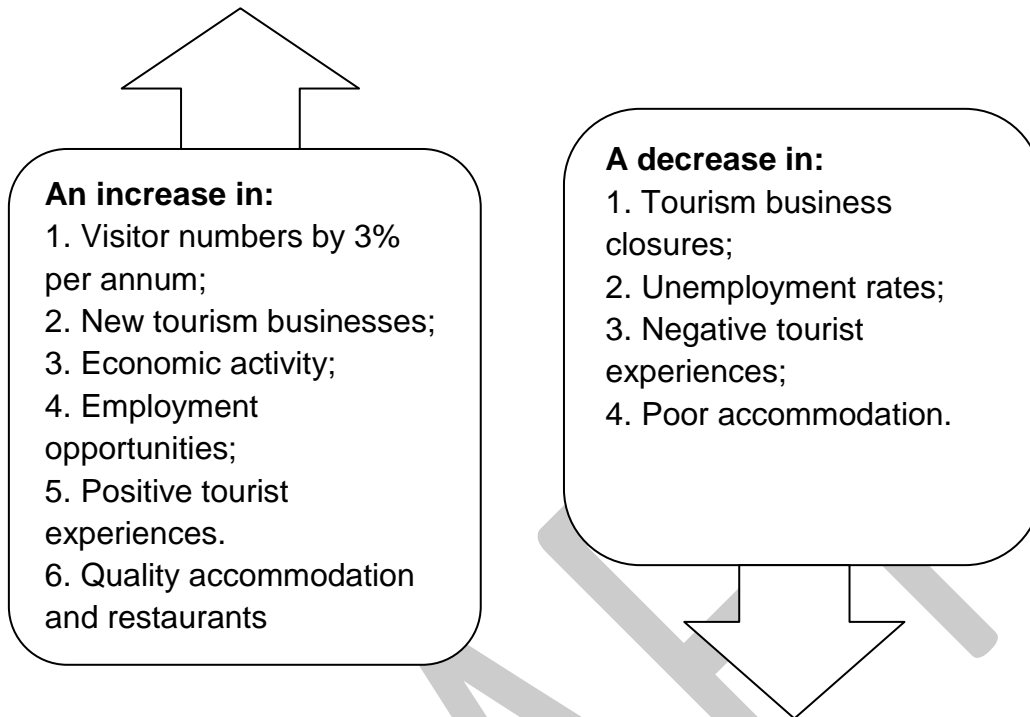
**An increase in:**
1. Visitor numbers by 3% per annum;
2. New tourism businesses;
3. Economic activity;
4. Employment opportunities;
5. Positive tourist experiences.
6. Quality accommodation and restaurants

**A decrease in:**
1. Tourism business closures;
2. Unemployment rates;
3. Negative tourist experiences;
4. Poor accommodation.